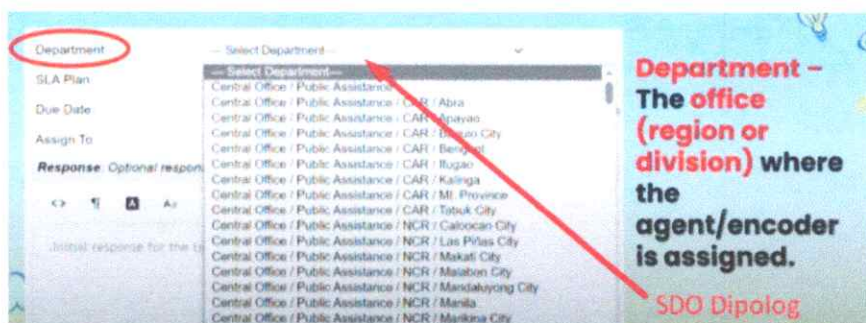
Department
SLA Plan
Due Date
Assign To
Response: Optional respon
Initial response for the

— Select Department —
— Select Department —
Central Office / Public Assistance
Central Office / Public Assistance / CAR / Abra
Central Office / Public Assistance / CAR / Apayao
Central Office / Public Assistance / CAR / Baguio City
Central Office / Public Assistance / CAR / Benguet
Central Office / Public Assistance / CAR / Ifugao
Central Office / Public Assistance / CAR / Kalinga
Central Office / Public Assistance / CAR / Mt. Province
Central Office / Public Assistance / CAR / Tabuk City
Central Office / Public Assistance / NCR / Caloocan City
Central Office / Public Assistance / NCR / Las Piñas City
Central Office / Public Assistance / NCR / Makati City
Central Office / Public Assistance / NCR / Malabon City
Central Office / Public Assistance / NCR / Mandaluyong City
Central Office / Public Assistance / NCR / Manila
Central Office / Public Assistance / NCR / Marikina City

Department – The office (region or division) where the agent/encoder is assigned.

SDO Dipolog